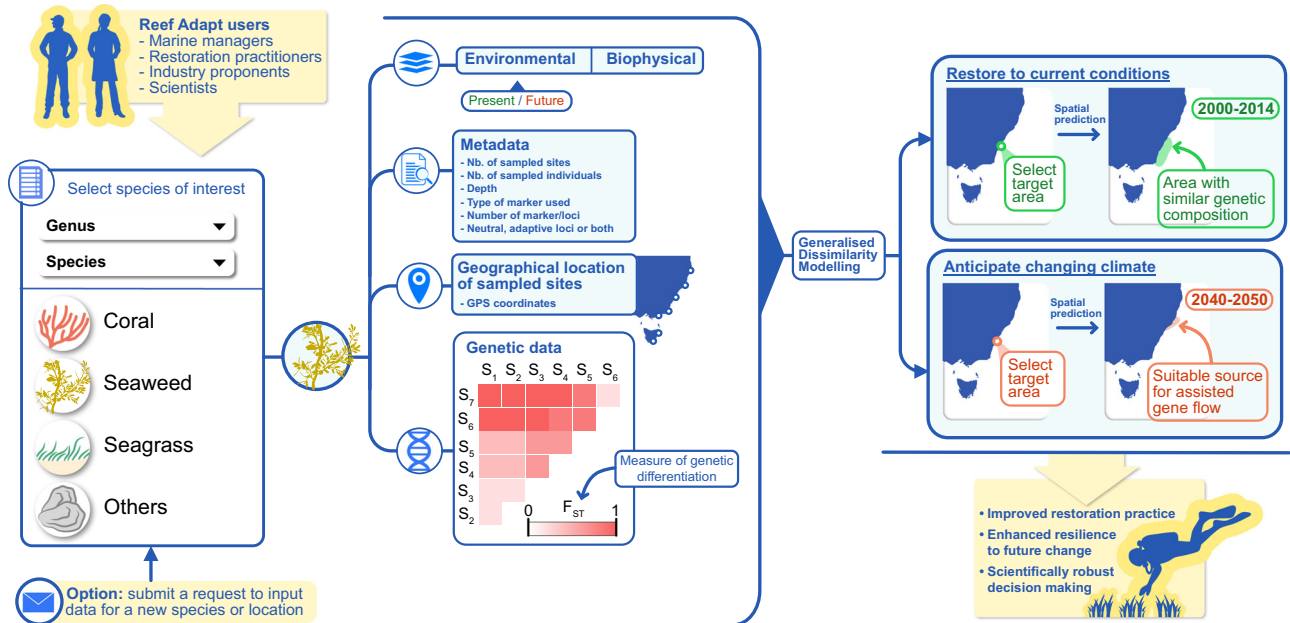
Reef Adapt users
- Marine managers
- Restoration practitioners
- Industry proponents
- Scientists

Select species of interest

Genus

Species

Coral

Seaweed

Seagrass

Others

Option: submit a request to input data for a new species or location

Environmental | Biophysical

Present / Future

Metadata
- Nb. of sampled sites
- Nb. of sampled individuals
- Depth
- Type of marker used
- Number of marker/loci
- Neutral, adaptive loci or both

Geographical location of sampled sites
- GPS coordinates

Genetic data

$S_1$ $S_2$ $S_3$ $S_4$ $S_5$ $S_6$

$S_7$
$S_6$
$S_5$
$S_4$
$S_3$
$S_2$

0 $F_{ST}$ 1

Measure of genetic differentiation

Generalised Dissimilarity Modelling

Restore to current conditions

Spatial prediction

2000-2014

Select target area

Area with similar genetic composition

Anticipate changing climate

Spatial prediction

2040-2050

Select target area

Suitable source for assisted gene flow

• Improved restoration practice
• Enhanced resilience to future change
• Scientifically robust decision making